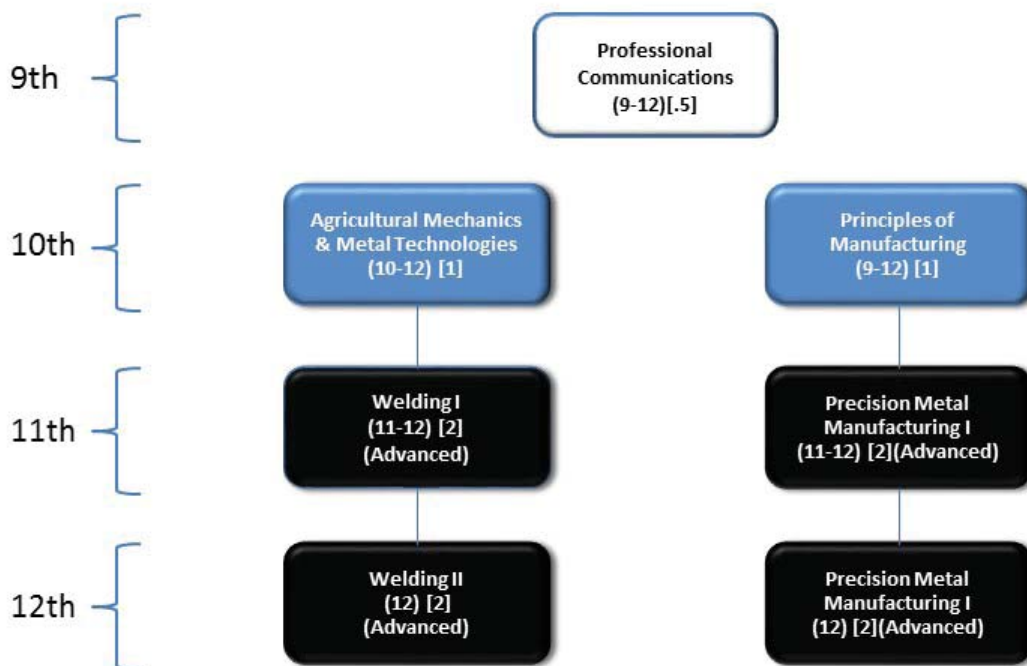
9th

Professional Communications (9-12)[.5]

10th

Agricultural Mechanics & Metal Technologies (10-12) [1]

Principles of Manufacturing (9-12) [1]

11th

Welding I (11-12) [2] (Advanced)

Precision Metal Manufacturing I (11-12) [2](Advanced)

12th

Welding II (12) [2] (Advanced)

Precision Metal Manufacturing I (12) [2](Advanced)